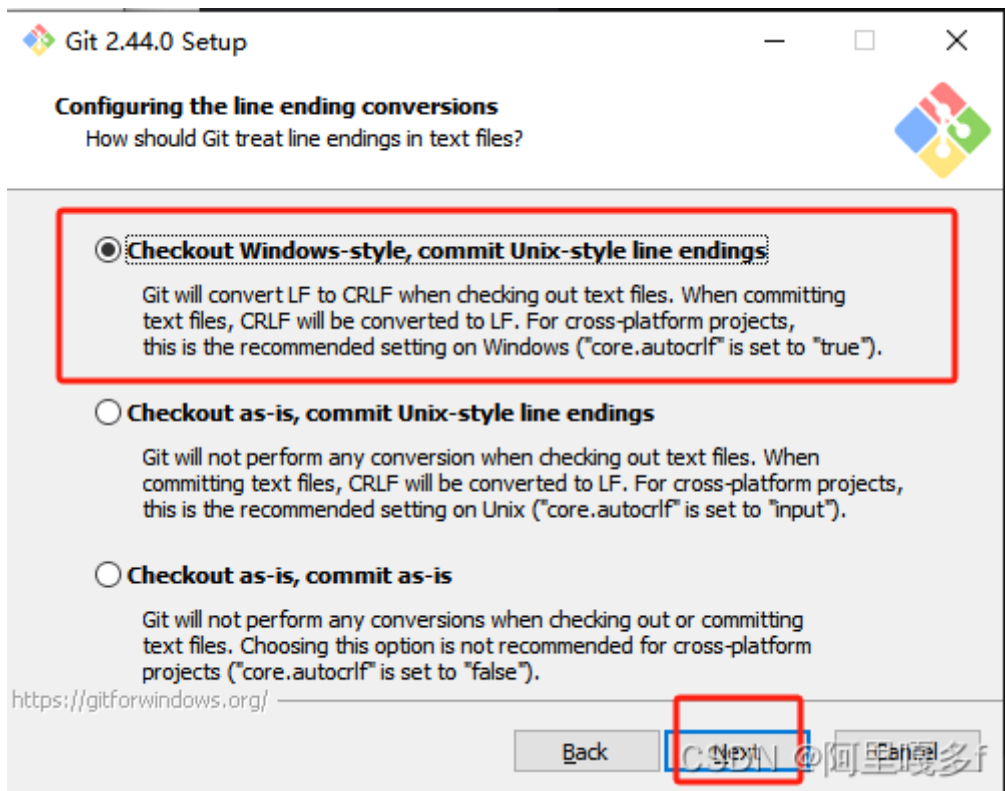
Git 2.44.0 Setup

Configuring the line ending conversions
How should Git treat line endings in text files?

Checkout Windows-style, commit Unix-style line endings

Git will convert LF to CRLF when checking out text files. When committing text files, CRLF will be converted to LF. For cross-platform projects, this is the recommended setting on Windows ("core.autocrlf" is set to "true").

Checkout as-is, commit Unix-style line endings

Git will not perform any conversion when checking out text files. When committing text files, CRLF will be converted to LF. For cross-platform projects, this is the recommended setting on Unix ("core.autocrlf" is set to "input").

Checkout as-is, commit as-is

Git will not perform any conversions when checking out or committing text files. Choosing this option is not recommended for cross-platform projects ("core.autocrlf" is set to "false").

https://gitforwindows.org/

Back Next Cancel

CSDN @阿里嘎多f